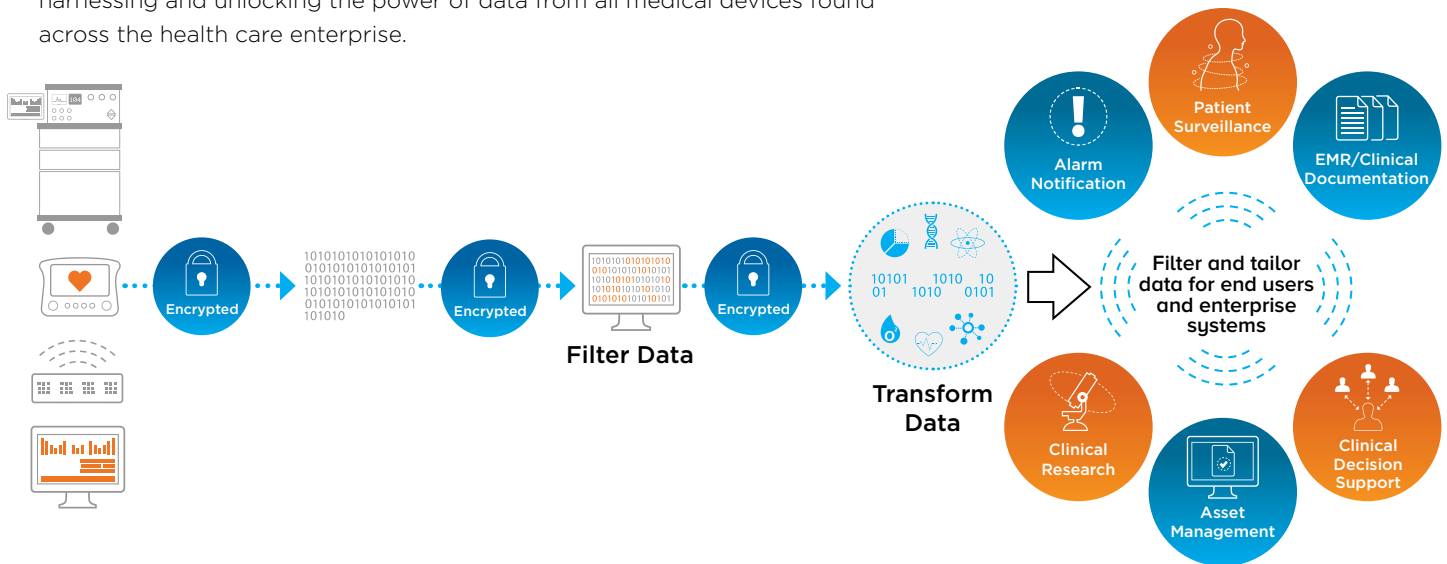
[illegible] harnessing and unlocking the power of data from all medical devices found across the health care enterprise.

184

Encrypted

1010101010101010
0101010101010101
1010101010101010
1010101010101010
0101010101010101
101010

Encrypted

1010101010101010
0101010101010101
1010101010101010
1010101010101010
0101010101010101

Filter Data

Encrypted

10101 01
1010 1010
10 0101

Transform Data

Alarm Notification

Patient Surveillance

EMR/Clinical Documentation

Filter and tailor data for end users and enterprise systems

Clinical Research

Asset Management

Clinical Decision Support